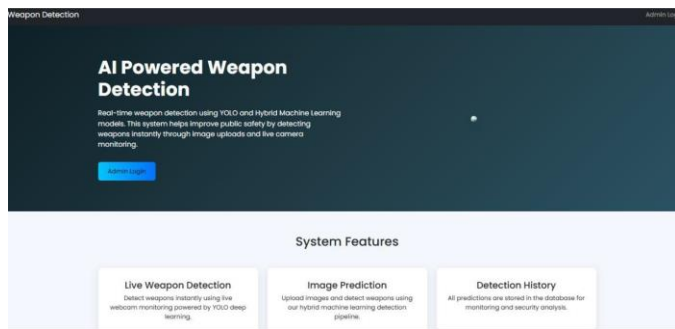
Weapon Detection

Admin Lo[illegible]

AI Powered Weapon Detection

Real-time weapon detection using YOLO and Hybrid Machine Learning models. This system helps improve public safety by detecting weapons instantly through image uploads and live camera monitoring.

Admin Login

System Features

Live Weapon Detection

Detect weapons instantly using live webcam monitoring powered by YOLO deep learning.

Image Prediction

Upload images and detect weapons using our hybrid machine learning detection pipeline.

Detection History

All predictions are stored in the database for monitoring and security analysis.